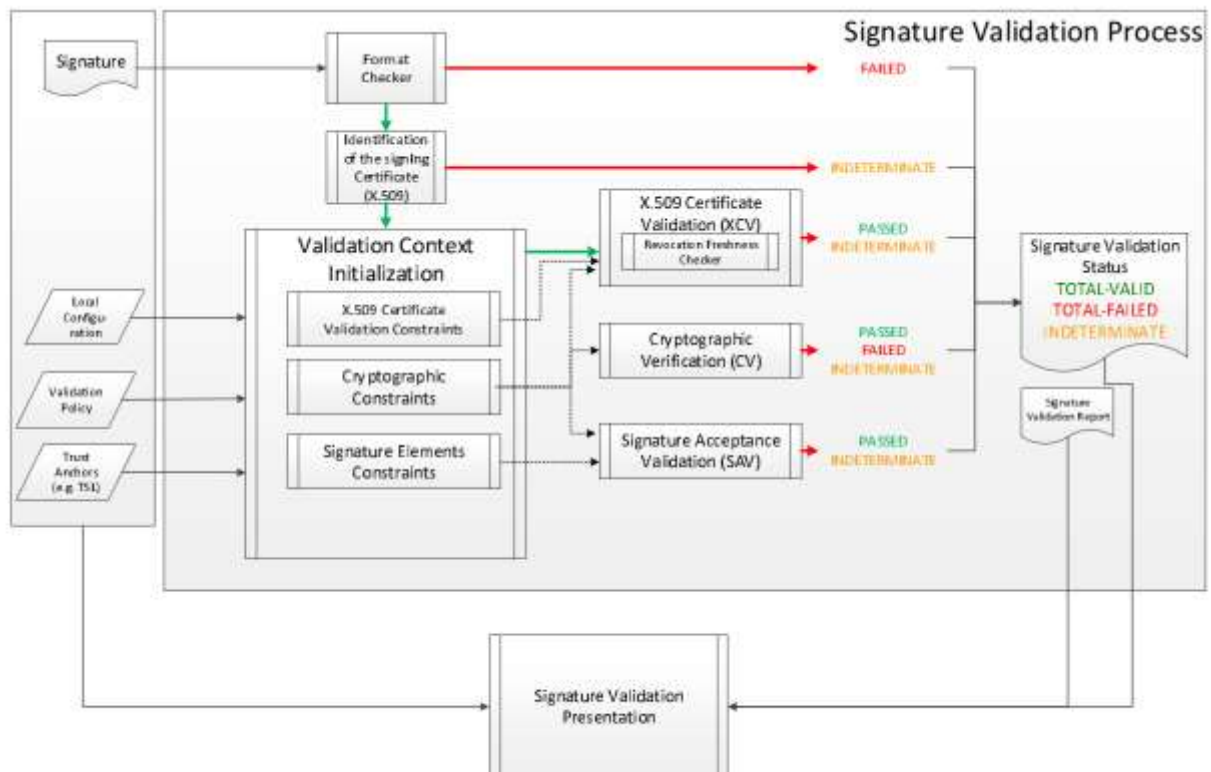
Signature Validation Process

Signature

Format Checker

FAILED

Identification of the signing Certificate (X.509)

INDETERMINATE

X.509 Certificate Validation (XCV)

Revocation Freshness Checker

PASSED
INDETERMINATE

Validation Context Initialization

X.509 Certificate Validation Constraints

Cryptographic Constraints

Signature Elements Constraints

Local Configuration

Validation Policy

Trust Anchors (e.g. TSL)

Cryptographic Verification (CV)

PASSED
FAILED
INDETERMINATE

Signature Acceptance Validation (SAV)

PASSED
INDETERMINATE

Signature Validation Status
TOTAL-VALID
TOTAL-FAILED
INDETERMINATE

Signature Validation Report

Signature Validation Presentation